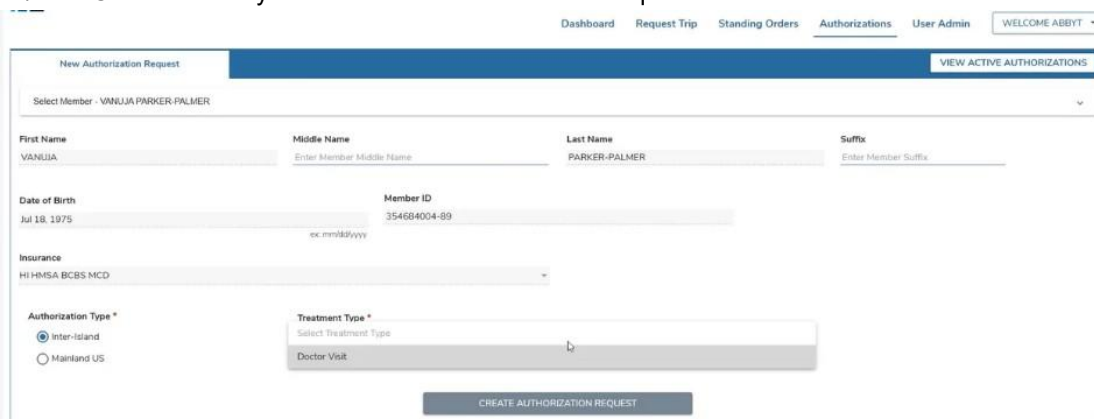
Dashboard Request Trip Standing Orders Authorizations User Admin WELCOME ABBYT

New Authorization Request

VIEW ACTIVE AUTHORIZATIONS

Select Member - VANUJA PARKER-PALMER

First Name
VANUJA

Middle Name
Enter Member Middle Name

Last Name
PARKER-PALMER

Suffix
Enter Member Suffix

Date of Birth
Jul 18, 1975
ex: mm/dd/yyyy

Member ID
354684004-89

Insurance
HI HMSA BCBS MCD

Authorization Type *
Inter-Island
Mainland US

Treatment Type *
Select Treatment Type
Doctor Visit

CREATE AUTHORIZATION REQUEST